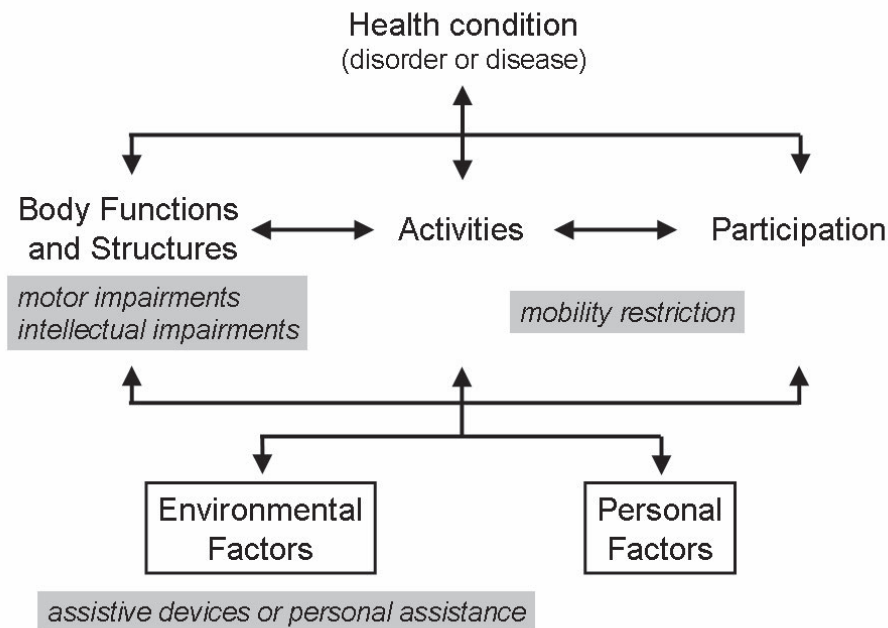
Health condition
(disorder or disease)

Body Functions and Structures

Activities

Participation

motor impairments
intellectual impairments

mobility restriction

Environmental Factors

Personal Factors

assistive devices or personal assistance